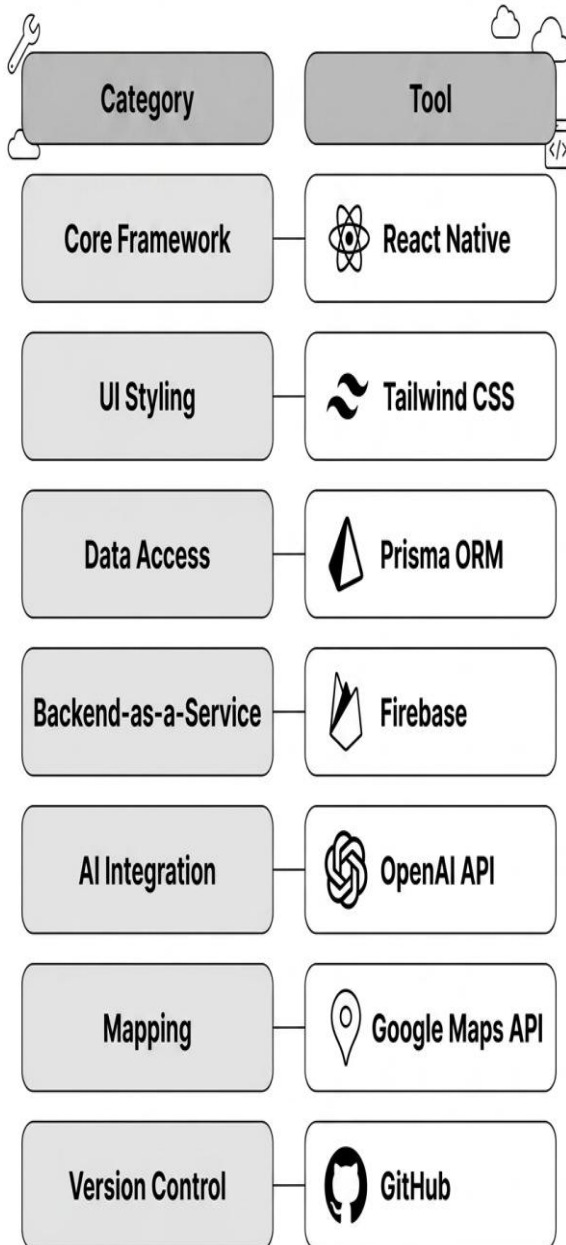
| Category | Tool |
|---|---|
| Core Framework | React Native |
| UI Styling | Tailwind CSS |
| Data Access | Prisma ORM |
| Backend-as-a-Service | Firebase |
| AI Integration | OpenAI API |
| Mapping | Google Maps API |
| Version Control | GitHub |

</>